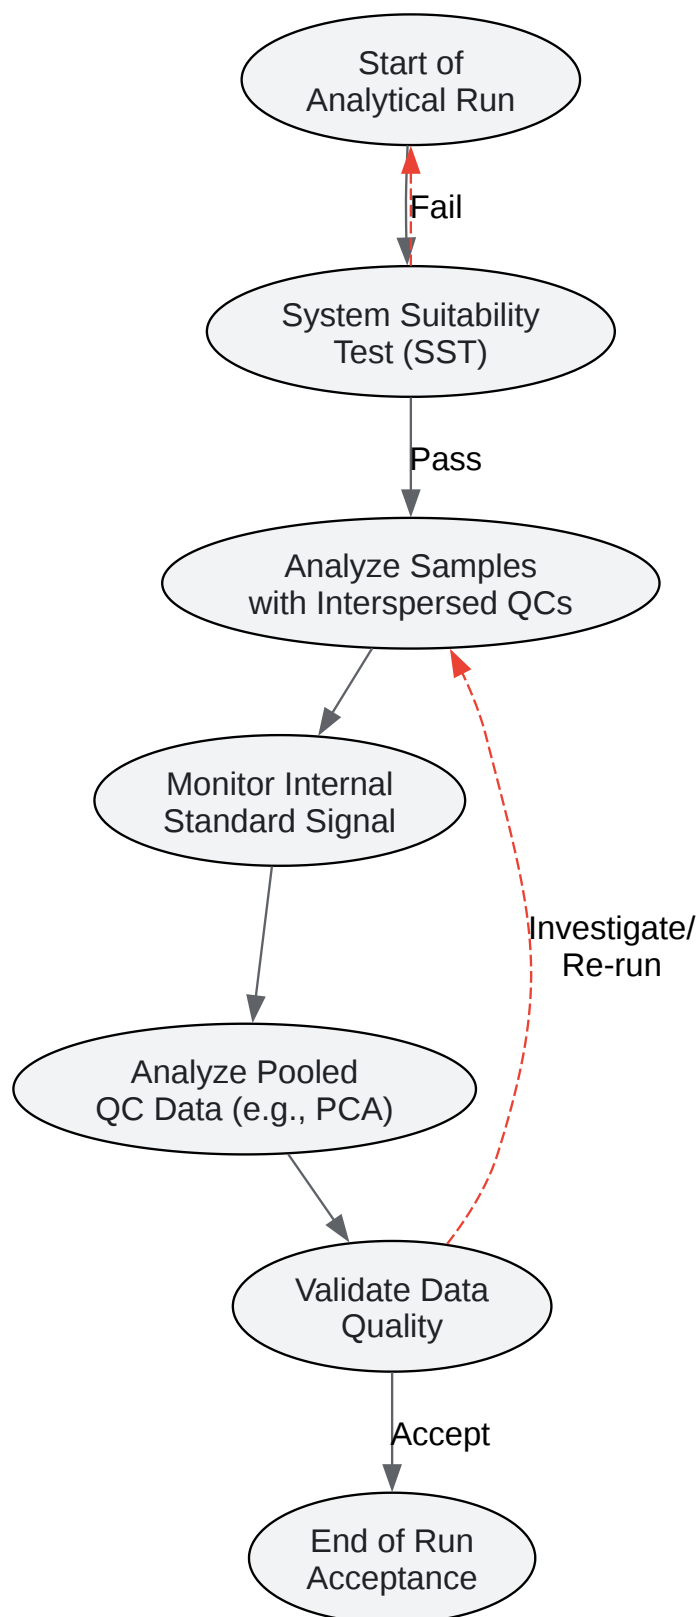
Start of Analytical Run

Fail

System Suitability Test (SST)

Pass

Analyze Samples with Interspersed QCs

Monitor Internal Standard Signal

Investigate/ Re-run

Analyze Pooled QC Data (e.g., PCA)

Validate Data Quality

Accept

End of Run Acceptance